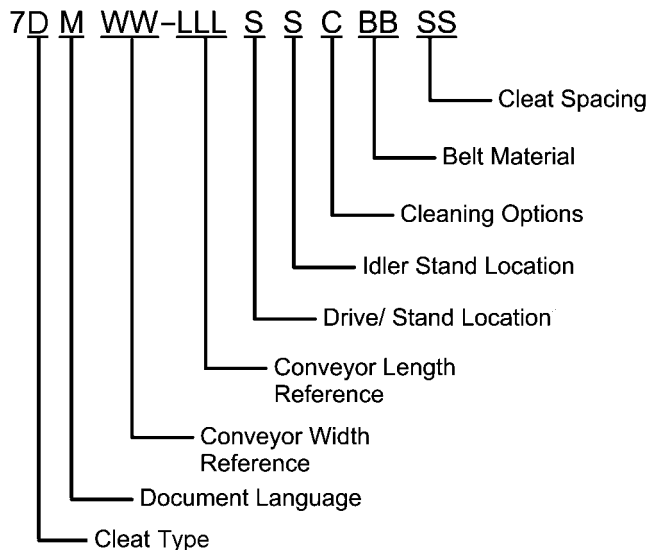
7D M WW–LLL S S C BB SS

Cleat Spacing

Belt Material

Cleaning Options

Idler Stand Location

Drive/ Stand Location

Conveyor Length Reference

Conveyor Width Reference

Document Language

Cleat Type